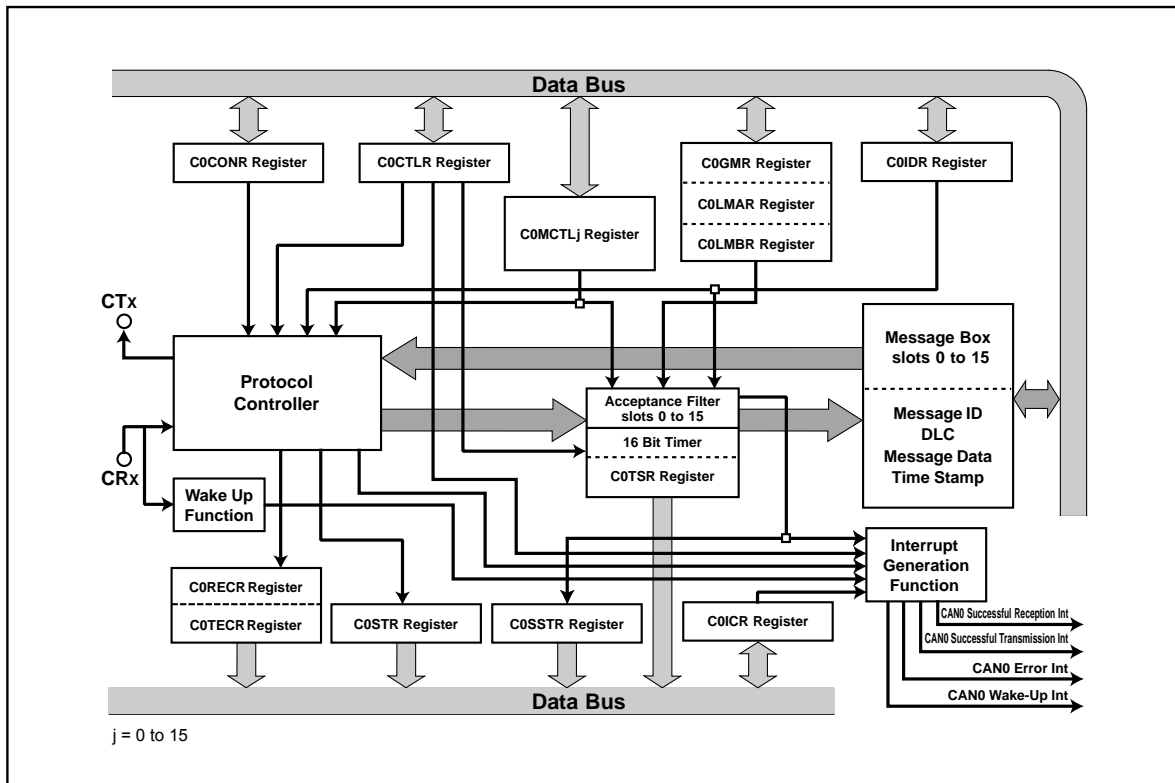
Data Bus

C0CONR Register
C0CTLR Register
C0MCTLj Register
C0GMR Register
C0LMAR Register
C0LMBR Register
C0IDR Register

CTx

Protocol Controller

Message Box slots 0 to 15

Acceptance Filter slots 0 to 15
16 Bit Timer
C0TSR Register

Message ID
DLC
Message Data
Time Stamp

CRx

Wake Up Function

Interrupt Generation Function

C0RECR Register
C0TECR Register
C0STR Register
C0SSTR Register
C0ICR Register

CAN0 Successful Reception Int
CAN0 Successful Transmission Int
CAN0 Error Int
CAN0 Wake-Up Int

Data Bus

j = 0 to 15